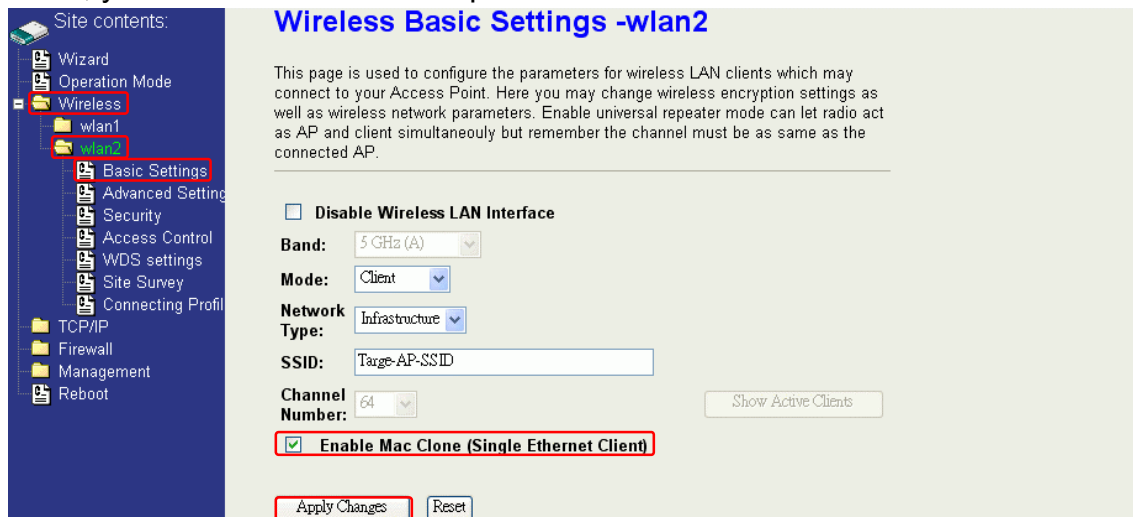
Site contents:
Wizard
Operation Mode
Wireless
wlan1
wlan2
Basic Settings
Advanced Setting
Security
Access Control
WDS settings
Site Survey
Connecting Profil
TCP/IP
Firewall
Management
Reboot

Wireless Basic Settings -wlan2

This page is used to configure the parameters for wireless LAN clients which may connect to your Access Point. Here you may change wireless encryption settings as well as wireless network parameters. Enable universal repeater mode can let radio act as AP and client simultaneouly but remember the channel must be as same as the connected AP.

Disable Wireless LAN Interface

Band: 5 GHz (A)

Mode: Client

Network Type: Infrastructure

SSID: Targe-AP-SSID

Channel Number: 64

Show Active Clients

Enable Mac Clone (Single Ethernet Client)

Apply Changes Reset